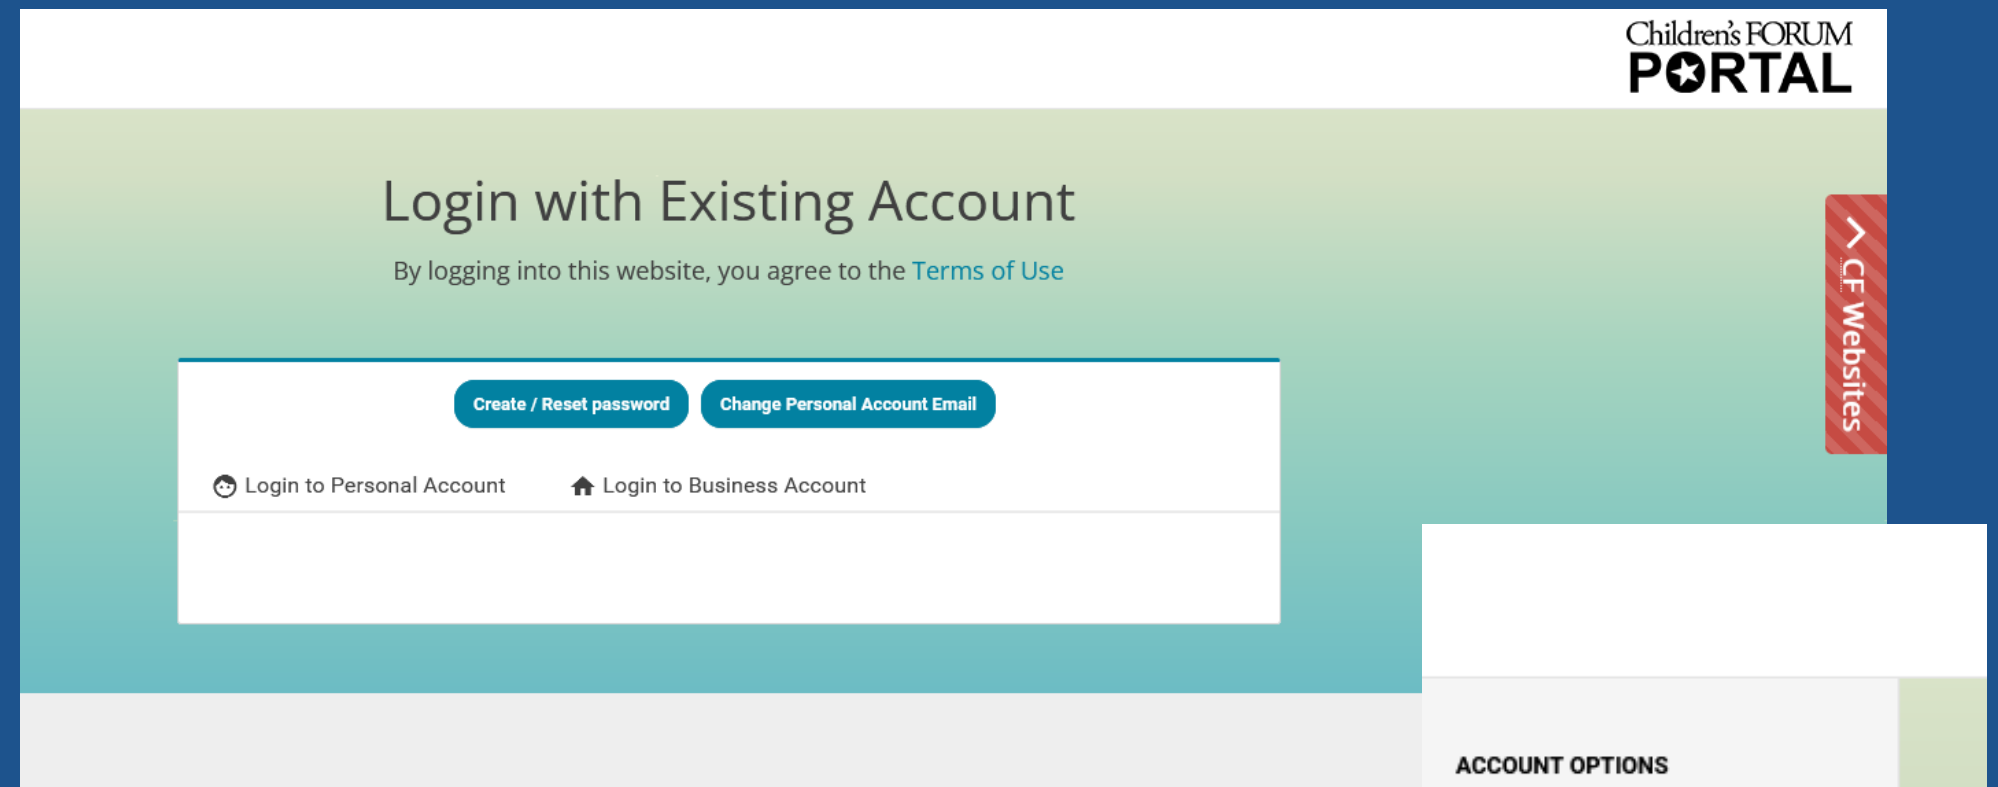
Children's FORUM
PORTAL

Login with Existing Account

By logging into this website, you agree to the Terms of Use

Create / Reset password
Change Personal Account Email

Login to Personal Account
Login to Business Account

CF Websites

ACCOUNT OPTIONS